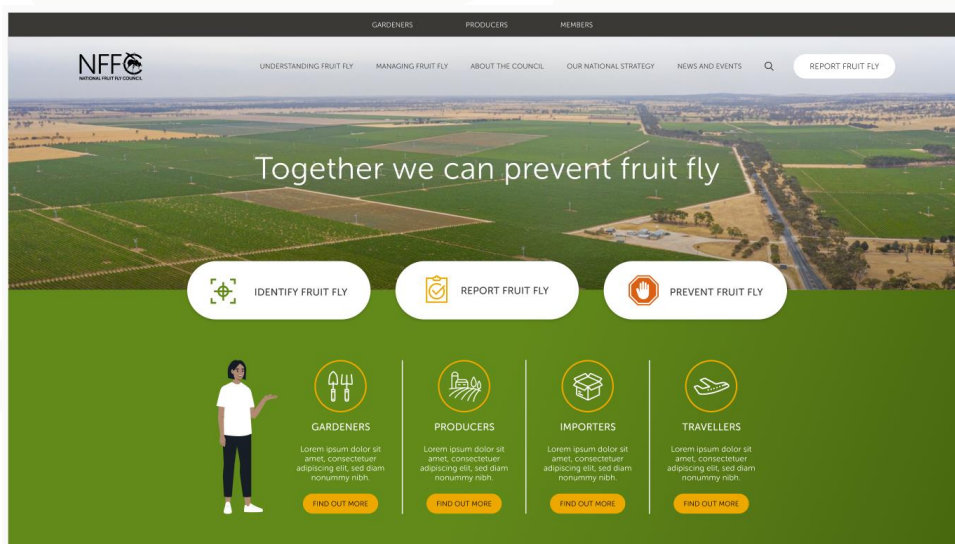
GARDENERS PRODUCERS MEMBERS

NFFC
NATIONAL FRUIT FLY COUNCIL

UNDERSTANDING FRUIT FLY MANAGING FRUIT FLY ABOUT THE COUNCIL OUR NATIONAL STRATEGY NEWS AND EVENTS REPORT FRUIT FLY

Together we can prevent fruit fly

IDENTIFY FRUIT FLY

REPORT FRUIT FLY

PREVENT FRUIT FLY

GARDENERS
Lorem ipsum dolor sit amet, consectetuer adipiscing elit, sed diam nonummy nibh.
FIND OUT MORE

PRODUCERS
Lorem ipsum dolor sit amet, consectetuer adipiscing elit, sed diam nonummy nibh.
FIND OUT MORE

IMPORTERS
Lorem ipsum dolor sit amet, consectetuer adipiscing elit, sed diam nonummy nibh.
FIND OUT MORE

TRAVELLERS
Lorem ipsum dolor sit amet, consectetuer adipiscing elit, sed diam nonummy nibh.
FIND OUT MORE